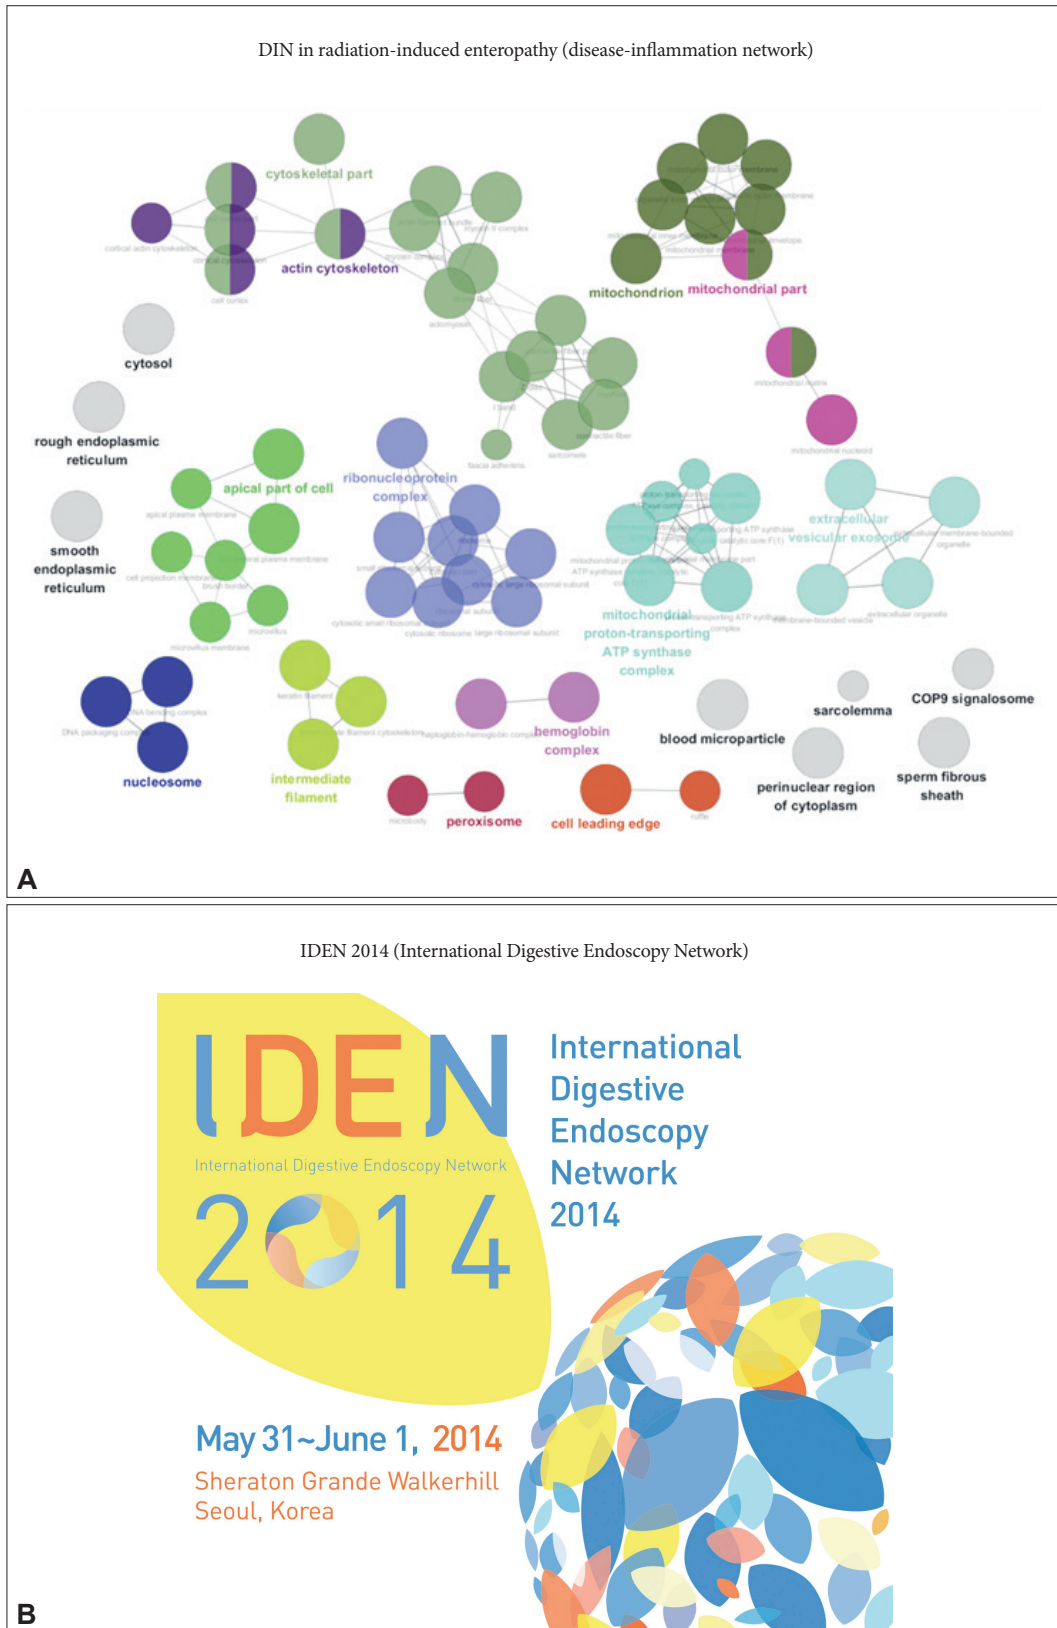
DIN in radiation-induced enteropathy (disease-inflammation network)

cytoskeletal part

actin cytoskeleton

mitochondrion mitochondrial part

cytosol

rough endoplasmic reticulum

smooth endoplasmic reticulum

apical part of cell

ribonucleoprotein complex

extracellular vesicular exosome

mitochondrial proton-transporting ATP synthase complex

nucleosome

intermediate filament

peroxisome

hemoglobin complex

cell leading edge

blood microparticle

sarcolemma

COP9 signalosome

perinuclear region of cytoplasm

sperm fibrous sheath

A

IDEN 2014 (International Digestive Endoscopy Network)

IDEN

International Digestive Endoscopy Network

2014

International Digestive Endoscopy Network 2014

May 31~June 1, 2014

Sheraton Grande Walkerhill Seoul, Korea

B